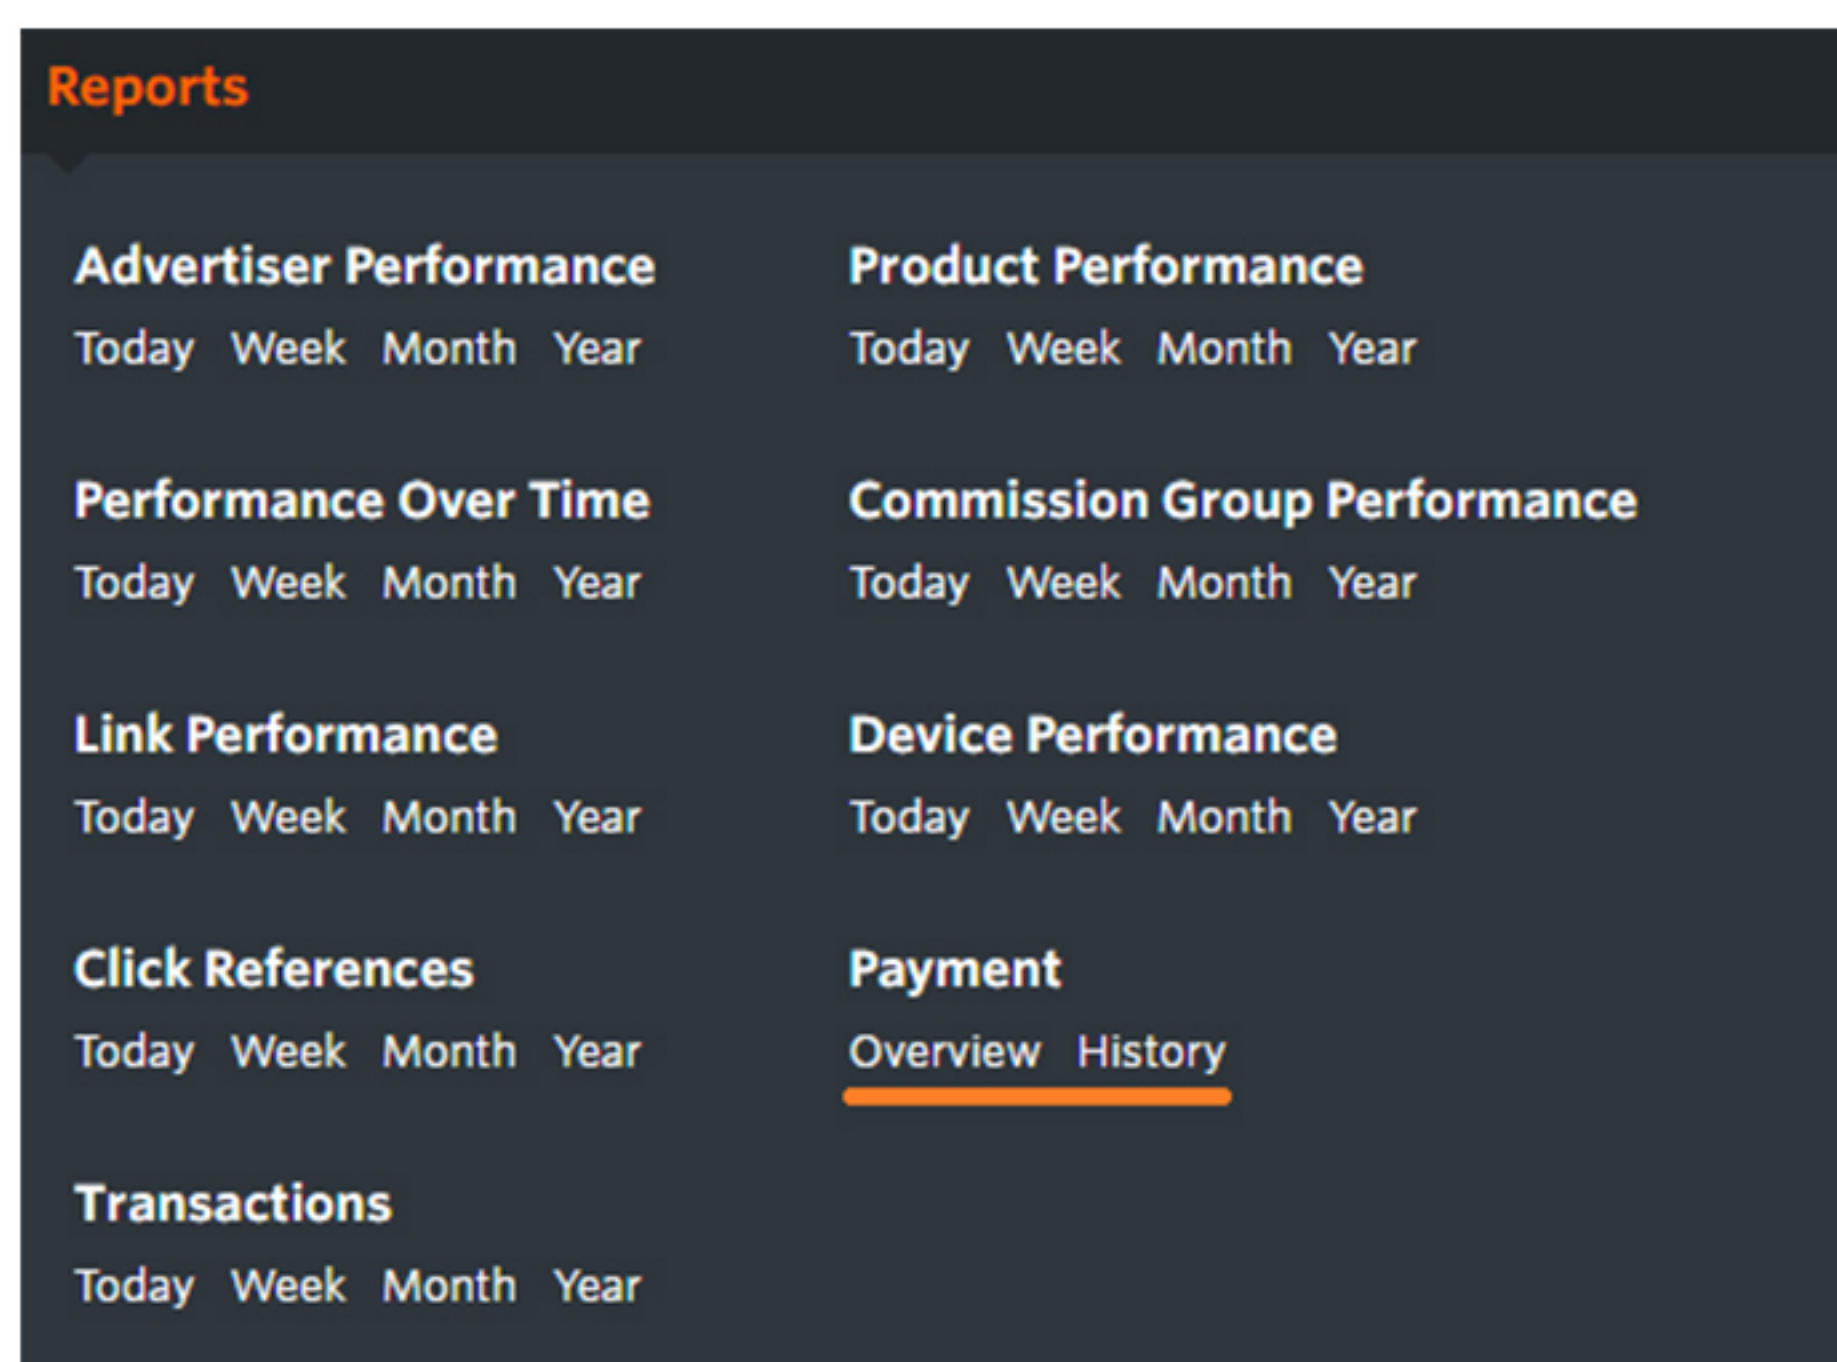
Reports

Advertiser Performance
Today Week Month Year

Performance Over Time
Today Week Month Year

Link Performance
Today Week Month Year

Click References
Today Week Month Year

Transactions
Today Week Month Year

Product Performance
Today Week Month Year

Commission Group Performance
Today Week Month Year

Device Performance
Today Week Month Year

Payment
Overview History